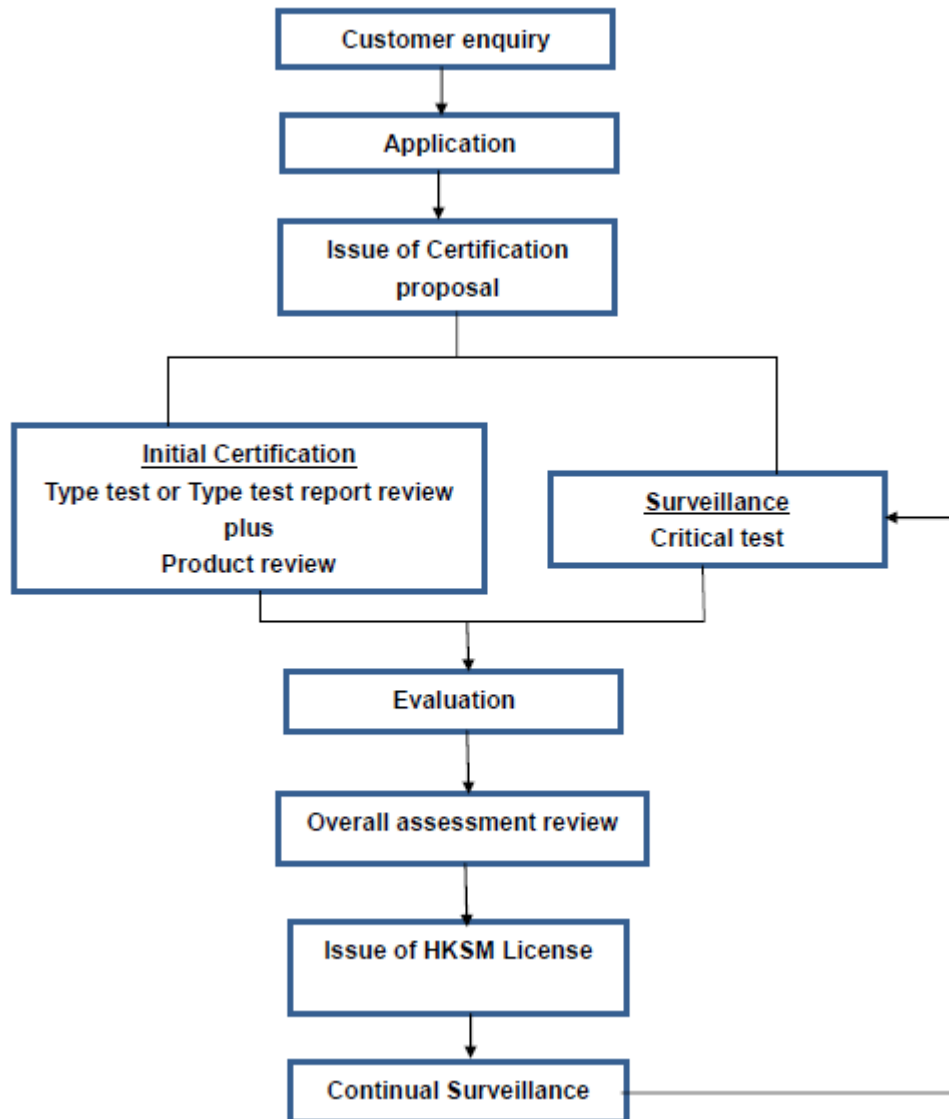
Customer enquiry

Application

Issue of Certification proposal

Initial Certification
Type test or Type test report review
plus
Product review

Surveillance
Critical test

Evaluation

Overall assessment review

Issue of HKSM License

Continual Surveillance